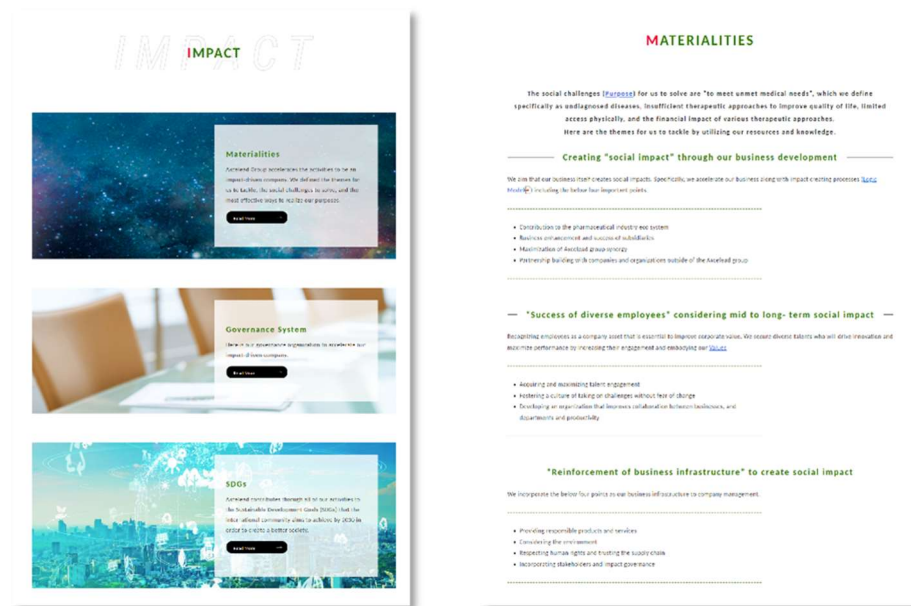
IMPACT

IMPACT

Materialities

Axcelead Group accelerates the activities to be an impact-driven company. We defined the themes for us to tackle, the social challenges to solve, and the most effective ways to realize our purpose.

Read More

Governance System

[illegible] our governance organization to accelerate our impact-driven company.

Read More

SDGs

Axcelead contributes through all of our activities to the Sustainable Development Goals (SDGs) that the international community aims to achieve by 2030 in order to create a better society.

Read More

MATERIALITIES

The social challenges (Purpose) for us to solve are "to meet unmet medical needs", which we define specifically as undiagnosed diseases, insufficient therapeutic approaches to improve quality of life, limited access physically, and the financial impact of various therapeutic approaches.
Here are the themes for us to tackle by utilizing our resources and knowledge.

Creating "social impact" through our business development

We aim that our business itself creates social impacts. Specifically, we accelerate our business along with impact-creating processes (Logic Model) including the below four important points.

- Contribution to the pharmaceutical industry eco system
- Business enhancement and success of subsidiaries
- Maximization of Axcelead group synergy
- Partnership building with companies and organizations outside of the Axcelead group

"Success of diverse employees" considering mid to long- term social impact

Recognizing employees as a company asset that is essential to improve corporate value. We recruit diverse talents who will drive innovation and maximize performance by increasing their engagement and embodying our Values.

- Acquiring and maximizing talent engagement
- Fostering a culture of taking on challenges without fear of change
- Developing an organization that improves collaboration between businesses, and departments and productivity

"Reinforcement of business infrastructure" to create social impact

We incorporate the below four points as our business infrastructure to company management.

- Providing responsible products and services
- Considering the environment
- Respecting human rights and trusting the supply chain
- Incorporating stakeholders and impact governance